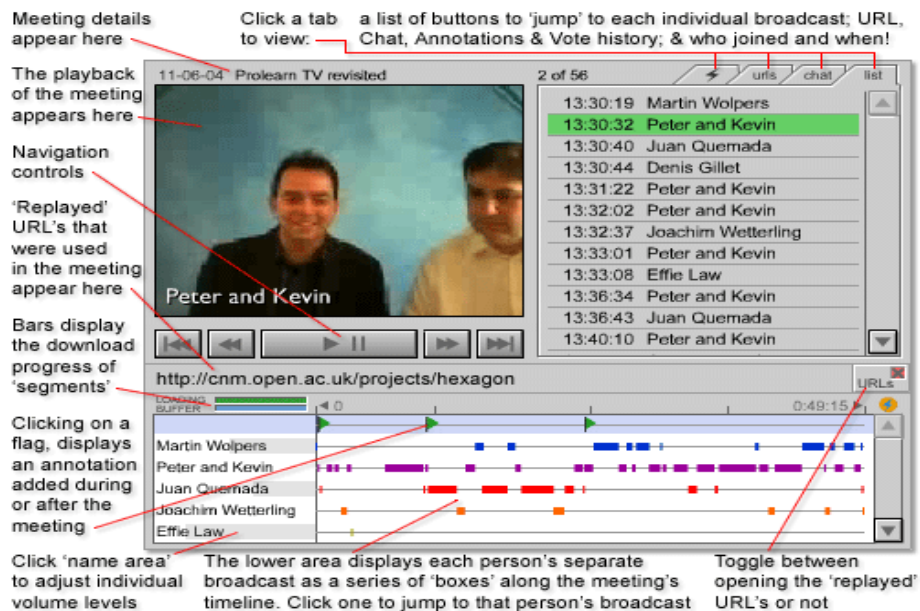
Meeting details appear here

Click a tab to view: a list of buttons to 'jump' to each individual broadcast; URL, Chat, Annotations & Vote history; & who joined and when!

The playback of the meeting appears here

Navigation controls

'Replayed' URL's that were used in the meeting appear here

Bars display the download progress of 'segments'

Clicking on a flag, displays an annotation added during or after the meeting

Click 'name area' to adjust individual volume levels

11-06-04 Prolearn TV revisited

2 of 56

urls chat list

| | |
|---|---|
| 13:30:19 | Martin Wolpers |
| 13:30:32 | Peter and Kevin |
| 13:30:40 | Juan Quemada |
| 13:30:44 | Denis Gillet |
| 13:31:22 | Peter and Kevin |
| 13:32:02 | Peter and Kevin |
| 13:32:37 | Joachim Wetterling |
| 13:33:01 | Peter and Kevin |
| 13:33:08 | Effie Law |
| 13:36:34 | Peter and Kevin |
| 13:36:43 | Juan Quemada |
| 13:40:10 | Peter and Kevin |

Peter and Kevin

http://cnm.open.ac.uk/projects/hexagon

URLs

LOADING
BUFFER

0

0:49:15

Martin Wolpers
Peter and Kevin
Juan Quemada
Joachim Wetterling
Effie Law

The lower area displays each person's separate broadcast as a series of 'boxes' along the meeting's timeline. Click one to jump to that person's broadcast

Toggle between opening the 'replayed' URL's or not